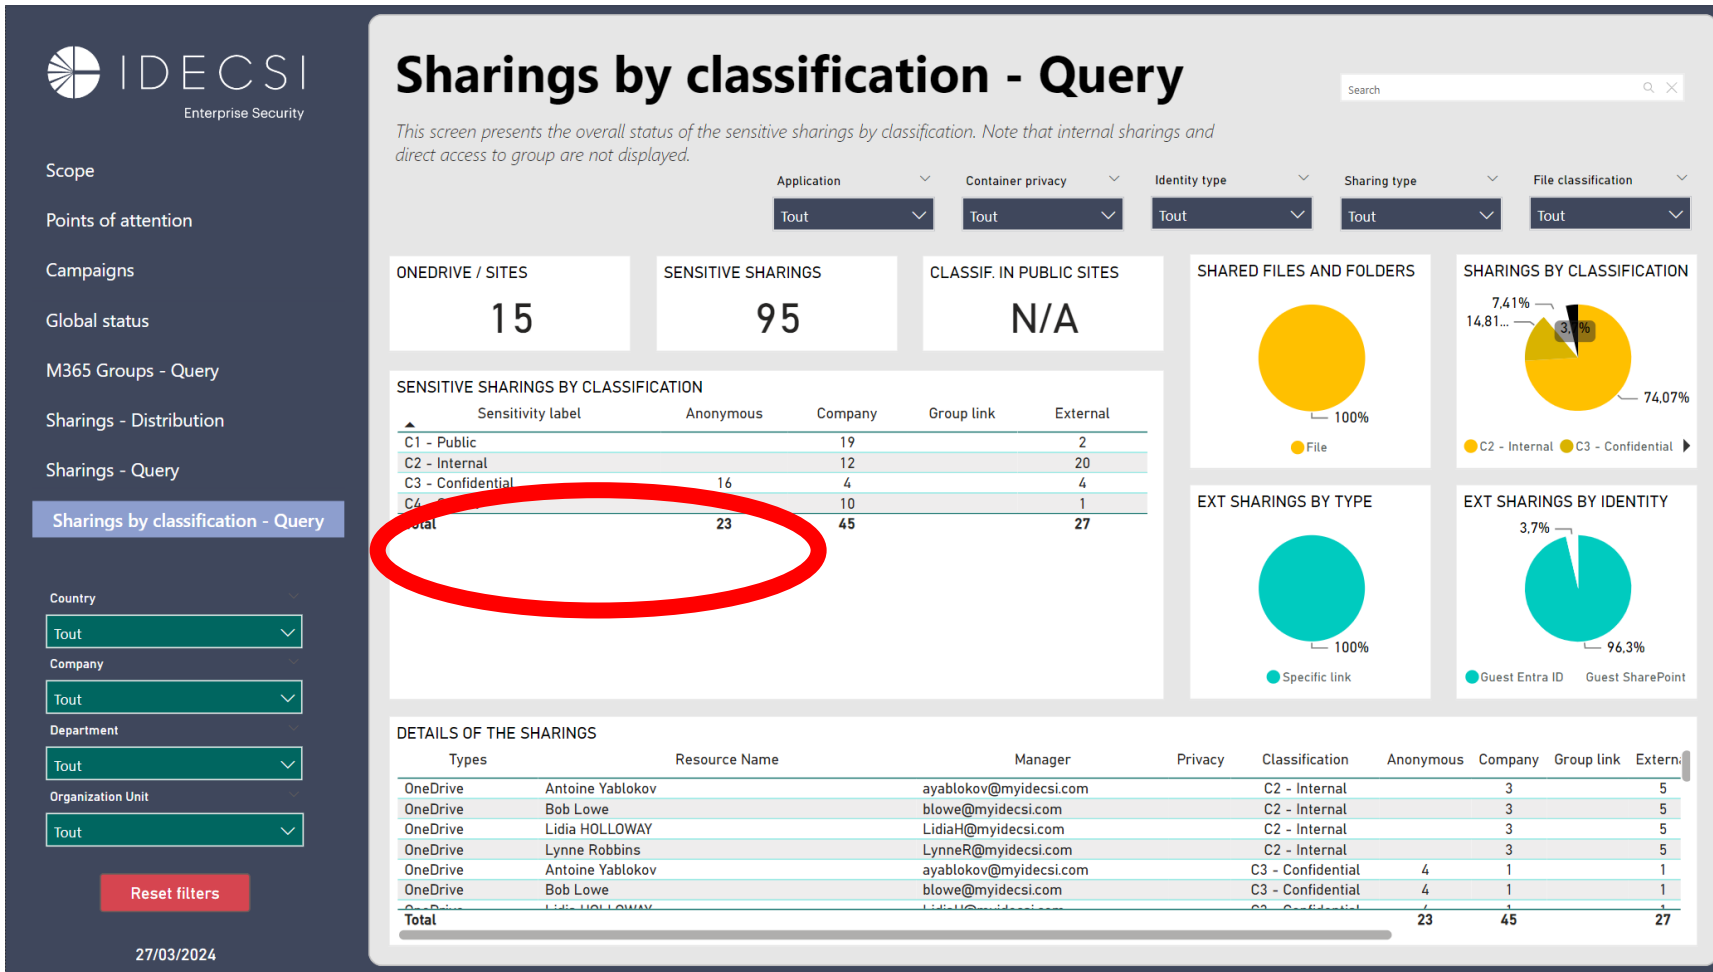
IDECSI
Enterprise Security

Scope
Points of attention
Campaigns
Global status
M365 Groups - Query
Sharings - Distribution
Sharings - Query
Sharings by classification - Query

Country
Tout
Company
Tout
Department
Tout
Organization Unit
Tout

Reset filters

27/03/2024

# Sharings by classification - Query

Search

This screen presents the overall status of the sensitive sharings by classification. Note that internal sharings and direct access to group are not displayed.

Application
Tout
Container privacy
Tout
Identity type
Tout
Sharing type
Tout
File classification
Tout

ONEDRIVE / SITES
15

SENSITIVE SHARINGS
95

CLASSIF. IN PUBLIC SITES
N/A

SHARED FILES AND FOLDERS
100%
File

SHARINGS BY CLASSIFICATION
7,41%
14,81...
3,7%
74,07%
C2 - Internal C3 - Confidential

SENSITIVE SHARINGS BY CLASSIFICATION

| Sensitivity label | Anonymous | Company | Group link | External |
|---|---|---|---|---|
| C1 - Public | | 19 | | 2 |
| C2 - Internal | | 12 | | 20 |
| C3 - Confidential | 16 | 4 | | 4 |
| C4 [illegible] | | 10 | | 1 |
| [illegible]tal | 23 | 45 | | 27 |

EXT SHARINGS BY TYPE
100%
Specific link

EXT SHARINGS BY IDENTITY
3,7%
96,3%
Guest Entra ID Guest SharePoint

DETAILS OF THE SHARINGS

| Types | Resource Name | Manager | Privacy | Classification | Anonymous | Company | Group link | Extern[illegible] |
|---|---|---|---|---|---|---|---|---|
| OneDrive | Antoine Yablokov | ayablokov@myidecsi.com | | C2 - Internal | | 3 | | 5 |
| OneDrive | Bob Lowe | blowe@myidecsi.com | | C2 - Internal | | 3 | | 5 |
| OneDrive | Lidia HOLLOWAY | LidiaH@myidecsi.com | | C2 - Internal | | 3 | | 5 |
| OneDrive | Lynne Robbins | LynneR@myidecsi.com | | C2 - Internal | | 3 | | 5 |
| OneDrive | Antoine Yablokov | ayablokov@myidecsi.com | | C3 - Confidential | 4 | 1 | | 1 |
| OneDrive | Bob Lowe | blowe@myidecsi.com | | C3 - Confidential | 4 | 1 | | 1 |
| Total | | | | | 23 | 45 | | 27 |